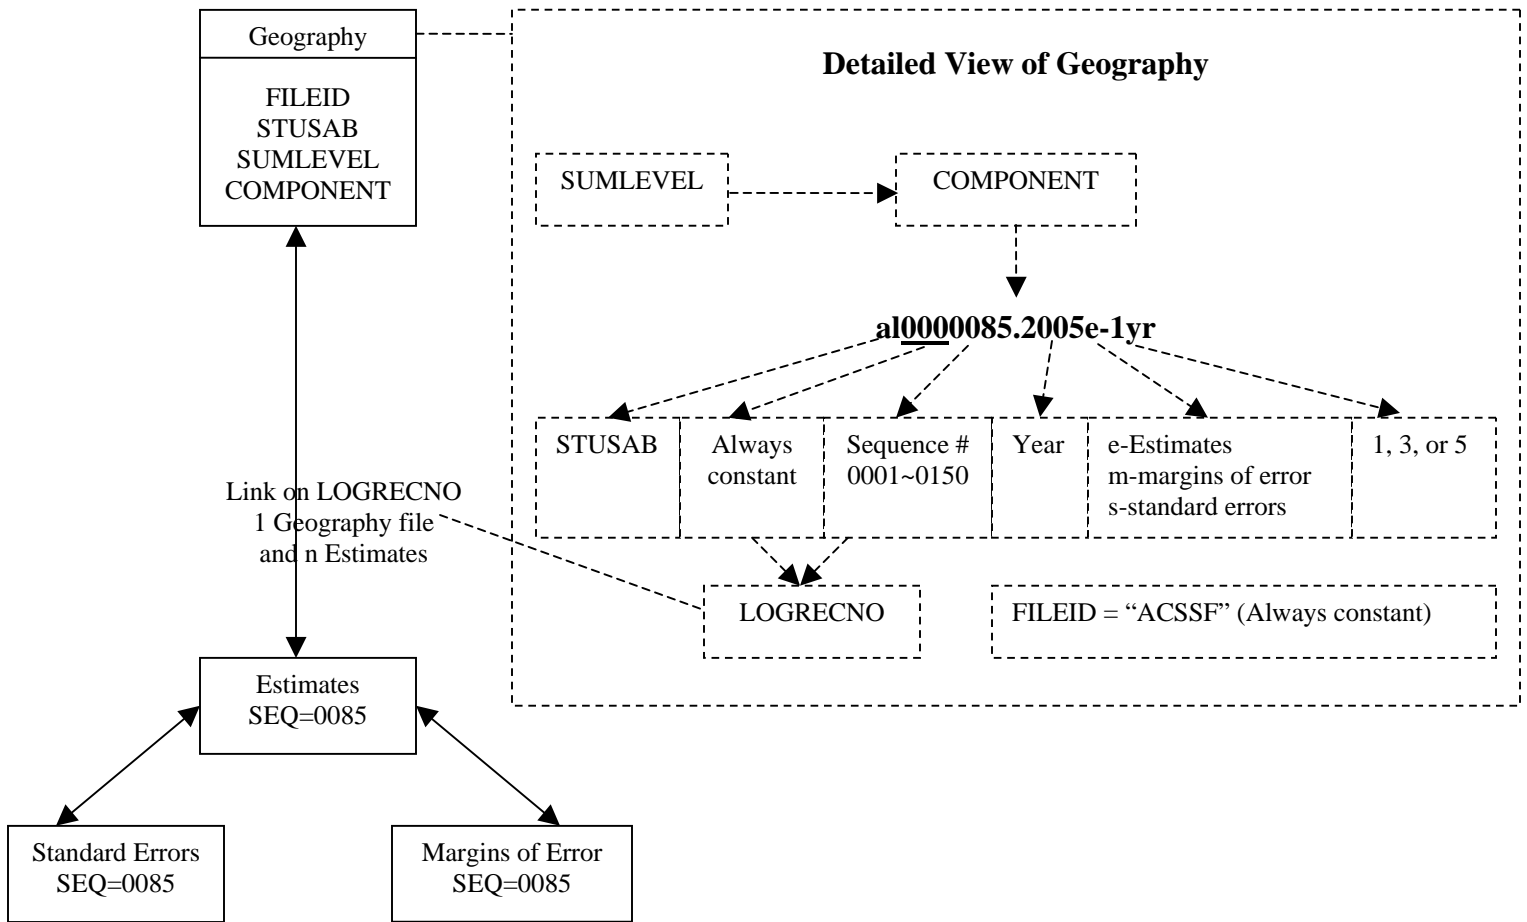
Geography

FILEID
STUSAB
SUMLEVEL
COMPONENT

Detailed View of Geography

SUMLEVEL

COMPONENT

al0000085.2005e-1yr

| STUSAB | Always constant | Sequence # 0001~0150 | Year | e-Estimates m-margins of error s-standard errors | 1, 3, or 5 |
|---|---|---|---|---|---|

Link on LOGRECNO
1 Geography file
and n Estimates

LOGRECNO

FILEID = “ACSSF” (Always constant)

Estimates
SEQ=0085

Standard Errors
SEQ=0085

Margins of Error
SEQ=0085